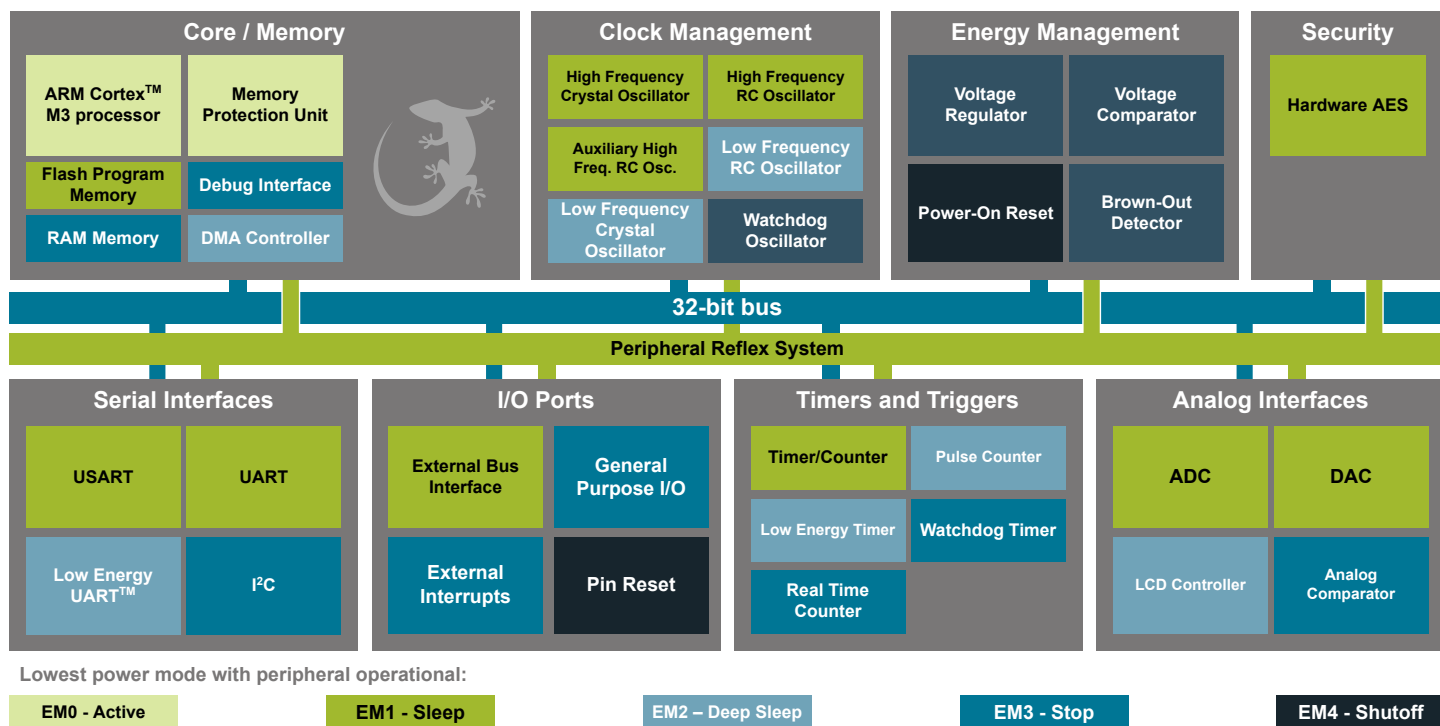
Core / Memory

ARM Cortex$^{TM}$ M3 processor

Memory Protection Unit

Flash Program Memory

Debug Interface

RAM Memory

DMA Controller

Clock Management

High Frequency Crystal Oscillator

High Frequency RC Oscillator

Auxiliary High Freq. RC Osc.

Low Frequency RC Oscillator

Low Frequency Crystal Oscillator

Watchdog Oscillator

Energy Management

Voltage Regulator

Voltage Comparator

Power-On Reset

Brown-Out Detector

Security

Hardware AES

32-bit bus

Peripheral Reflex System

Serial Interfaces

USART

UART

Low Energy UART$^{TM}$

I$^2$C

I/O Ports

External Bus Interface

General Purpose I/O

External Interrupts

Pin Reset

Timers and Triggers

Timer/Counter

Pulse Counter

Low Energy Timer

Watchdog Timer

Real Time Counter

Analog Interfaces

ADC

DAC

LCD Controller

Analog Comparator

Lowest power mode with peripheral operational:

EM0 - Active

EM1 - Sleep

EM2 – Deep Sleep

EM3 - Stop

EM4 - Shutoff